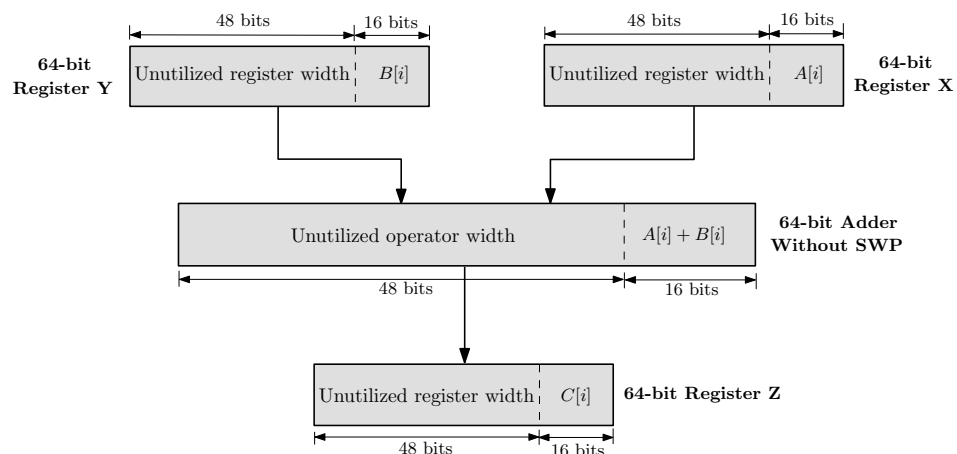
48 bits

16 bits

64-bit Register Y

Unutilized register width

$B[i]$

48 bits

16 bits

Unutilized register width

$A[i]$

64-bit Register X

Unutilized operator width

$A[i] + B[i]$

64-bit Adder Without SWP

48 bits

16 bits

Unutilized register width

$C[i]$

64-bit Register Z

48 bits

16 bits